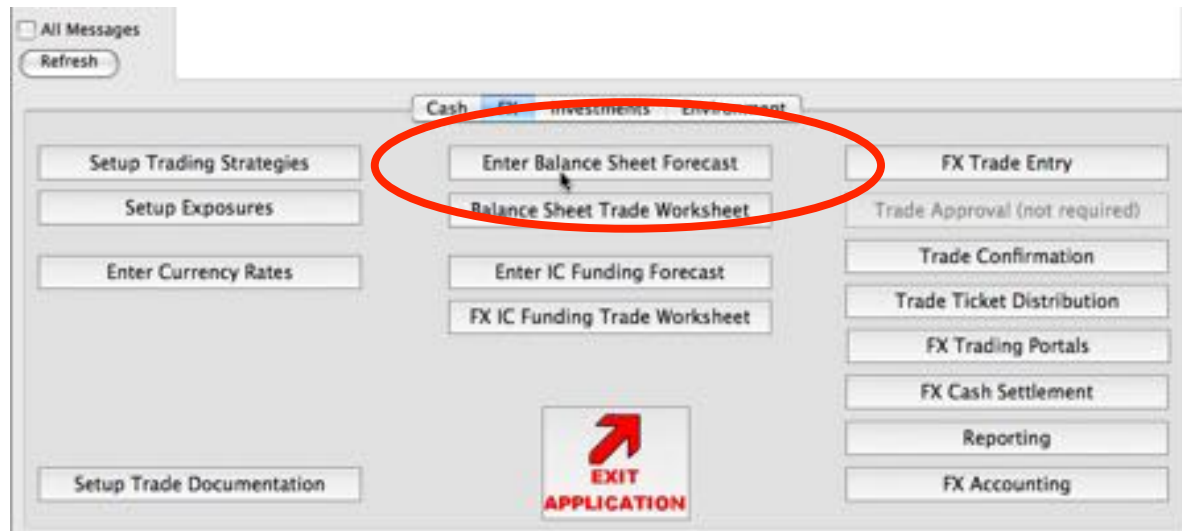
All Messages
Refresh

Cash FX Investments Environment

Setup Trading Strategies
Setup Exposures
Enter Currency Rates
Setup Trade Documentation

Enter Balance Sheet Forecast
Balance Sheet Trade Worksheet
Enter IC Funding Forecast
FX IC Funding Trade Worksheet

EXIT APPLICATION

FX Trade Entry
Trade Approval (not required)
Trade Confirmation
Trade Ticket Distribution
FX Trading Portals
FX Cash Settlement
Reporting
FX Accounting